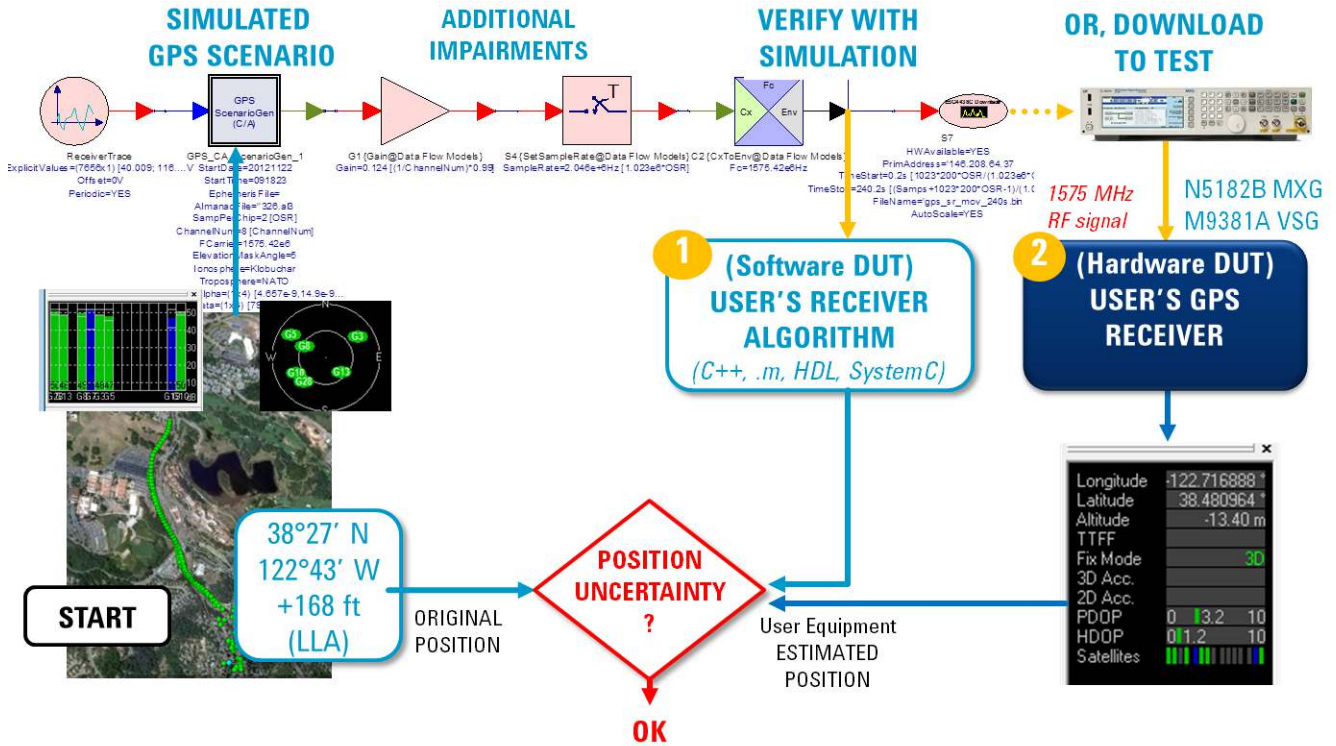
SIMULATED GPS SCENARIO

ADDITIONAL IMPAIRMENTS

VERIFY WITH SIMULATION

OR, DOWNLOAD TO TEST

GPS ScenarioGen (C/A)

Fc
Cx
Env

T

ReceiverTrace
ExplicitValues=(7666x1) [40.009; 116....
Offset=0V
Periodic=YES

GPS_CA_ScenarioGen_1
StartDate=20121122
StartTime=091823
EphemerisFile=
AlmanacFile="326.alB
SampPerChip=2 [OSR]
ChannelNum=8 [ChannelNum]
FCarrier=1575.42e6
ElevationMaskAngle=5
Ionosphere=Klobuchar
Troposphere=NATO
Alpha=(1x4) [4.657e-9,14.9e-9...
Beta=(1x4) [7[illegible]

G1 {Gain@Data Flow Models}
Gain=0.124 [(1/ChannelNum)*0.99]

S4 {SetSampleRate@Data Flow Models}
SampleRate=2.046e+6Hz [1.023e6*OSR]

C2 {CxToEnv@Data Flow Models}
Fc=1575.42e6Hz

S7
HWAvailable=YES
PrimAddress='146.208.64.37
TimeStart=0.2s [1023*200*OSR/(1.023e6*(
TimeStop=240.2s [(Samps+1023*200*OSR-1)/(1.0
FileName=gps_sr_mov_240s.bin
AutoScale=YES

1575 MHz RF signal

N5182B MXG
M9381A VSG

1 (Software DUT) USER'S RECEIVER ALGORITHM
(C++, .m, HDL, SystemC)

2 (Hardware DUT) USER'S GPS RECEIVER

G3 G8 G3 G18 G20 G13
N W E S

START

38°27' N
122°43' W
+168 ft
(LLA)

ORIGINAL POSITION

POSITION UNCERTAINTY ?

OK

User Equipment ESTIMATED POSITION

| Longitude | -122.716888 ° |
|---|---|
| Latitude | 38.480964 ° |
| Altitude | -13.40 m |
| TTFF | |
| Fix Mode | 3D |
| 3D Acc. | |
| 2D Acc. | |
| PDOP | 0 3.2 10 |
| HDOP | 0 1.2 10 |
| Satellites | |